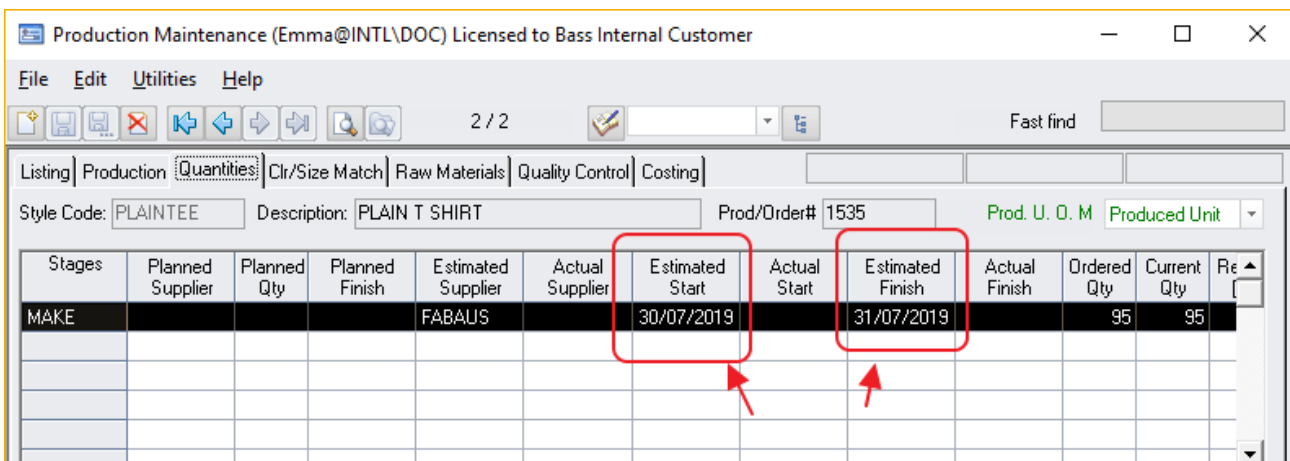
Production Maintenance (Emma@INTL\DOC) Licensed to Bass Internal Customer

File Edit Utilities Help

2 / 2

Fast find

Listing | Production | Quantities | Clr/Size Match | Raw Materials | Quality Control | Costing

Style Code: PLAINTEE Description: PLAIN T SHIRT Prod/Order# 1535 Prod. U. O. M Produced Unit

| Stages | Planned Supplier | Planned Qty | Planned Finish | Estimated Supplier | Actual Supplier | Estimated Start | Actual Start | Estimated Finish | Actual Finish | Ordered Qty | Current Qty | Re |
|---|---|---|---|---|---|---|---|---|---|---|---|---|
| MAKE | | | | FABAUS | | 30/07/2019 | | 31/07/2019 | | 95 | 95 | |